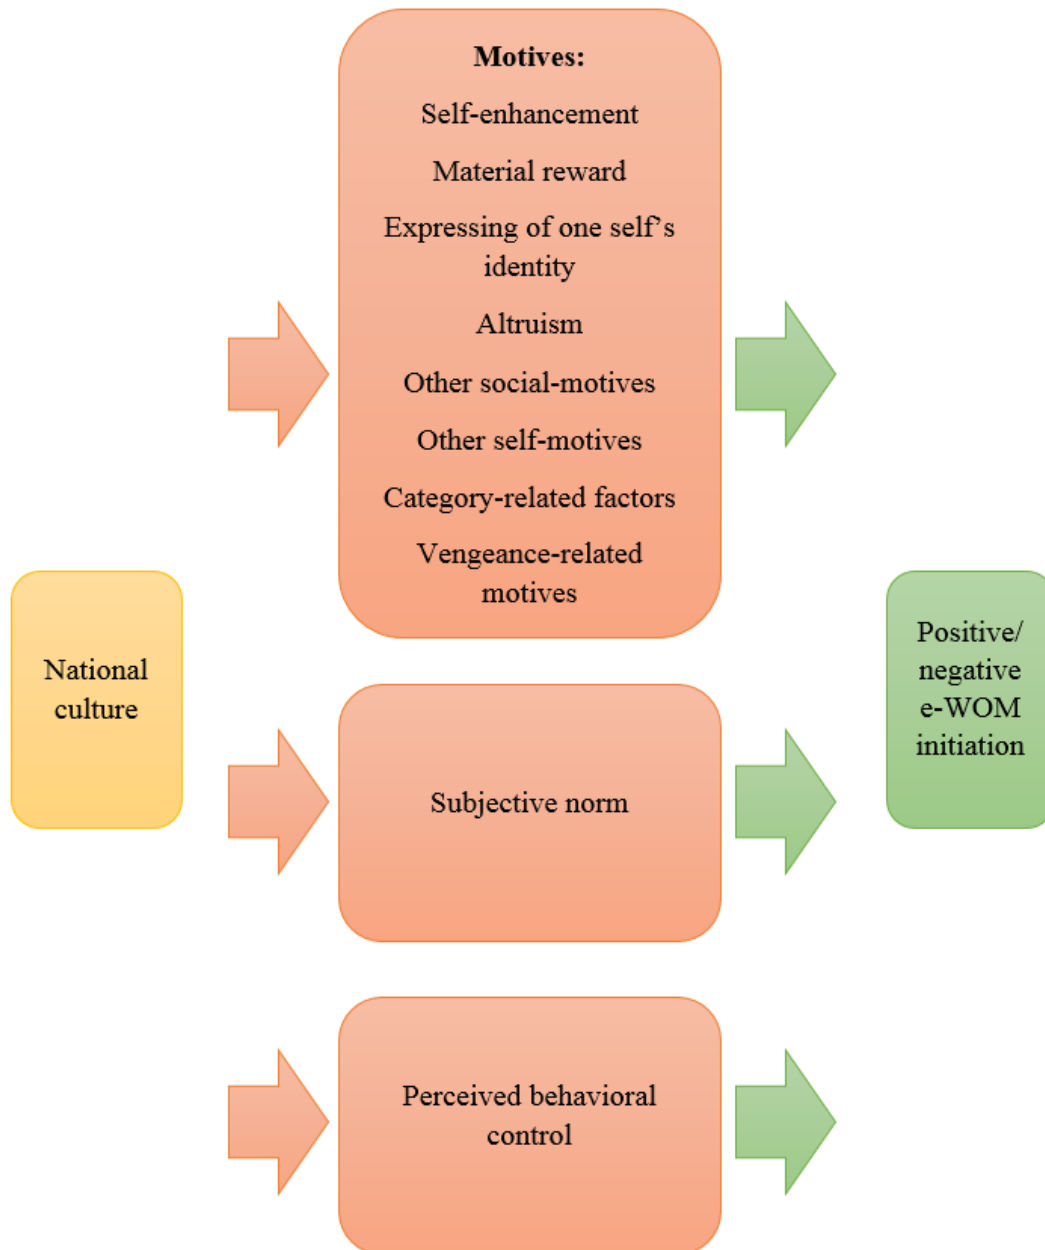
Motives:

Self-enhancement

Material reward

Expressing of one self's identity

Altruism

Other social-motives

Other self-motives

Category-related factors

Vengeance-related motives

National culture

Subjective norm

Positive/ negative e-WOM initiation

Perceived behavioral control